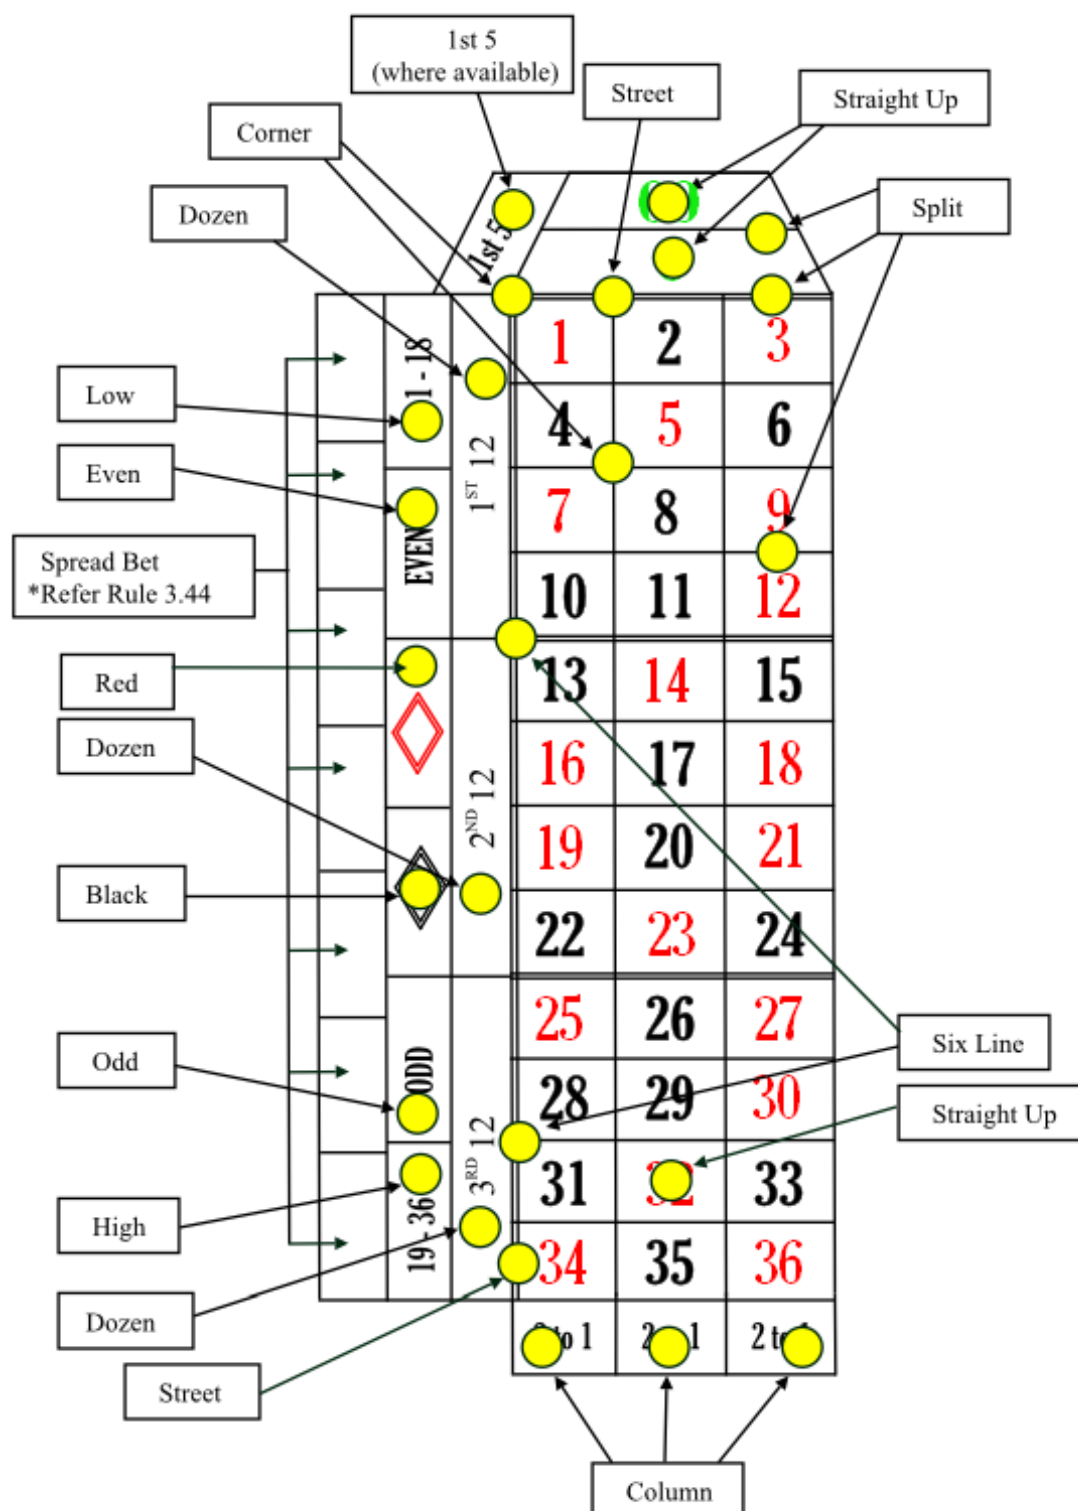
1st 5
(where available)

Street

Straight Up

Corner

Dozen

Split

1st 5

1 2 3
4 5 6
7 8 9
10 11 12
13 14 15
16 17 18
19 20 21
22 23 24
25 26 27
28 29 30
31 32 33
34 35 36

2 to 1 2 to 1 2 to 1

1 - 18

EVEN

ODD

19 - 36

$1^{ST}$ 12

$2^{ND}$ 12

$3^{RD}$ 12

Low

Even

Spread Bet
*Refer Rule 3.44

Red

Dozen

Black

Odd

High

Dozen

Street

Six Line

Straight Up

Column